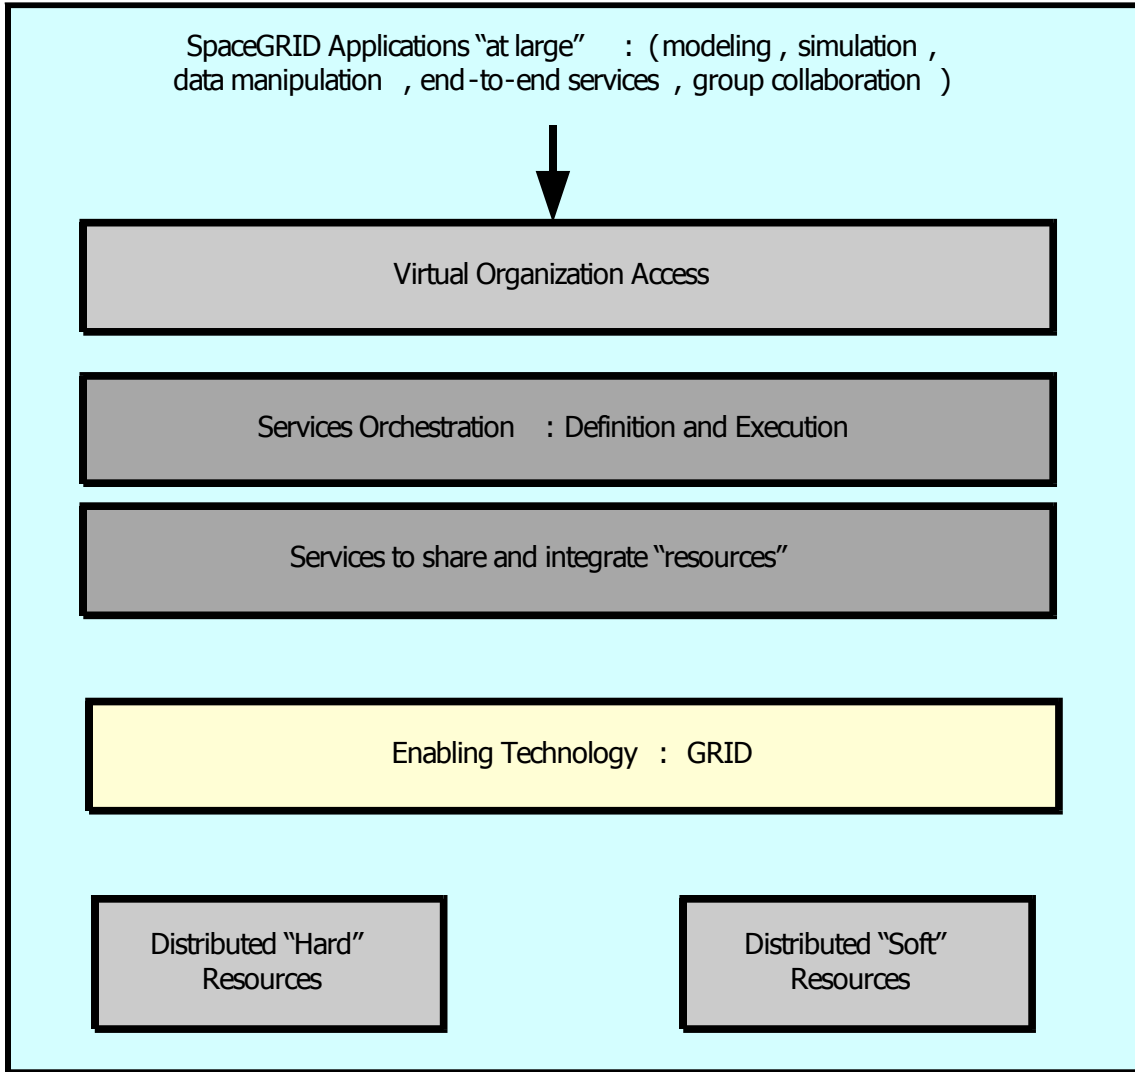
SpaceGRID Applications “at large” : (modeling , simulation , data manipulation , end-to-end services , group collaboration )

Virtual Organization Access

Services Orchestration : Definition and Execution

Services to share and integrate “resources”

Enabling Technology : GRID

Distributed “Hard” Resources

Distributed “Soft” Resources